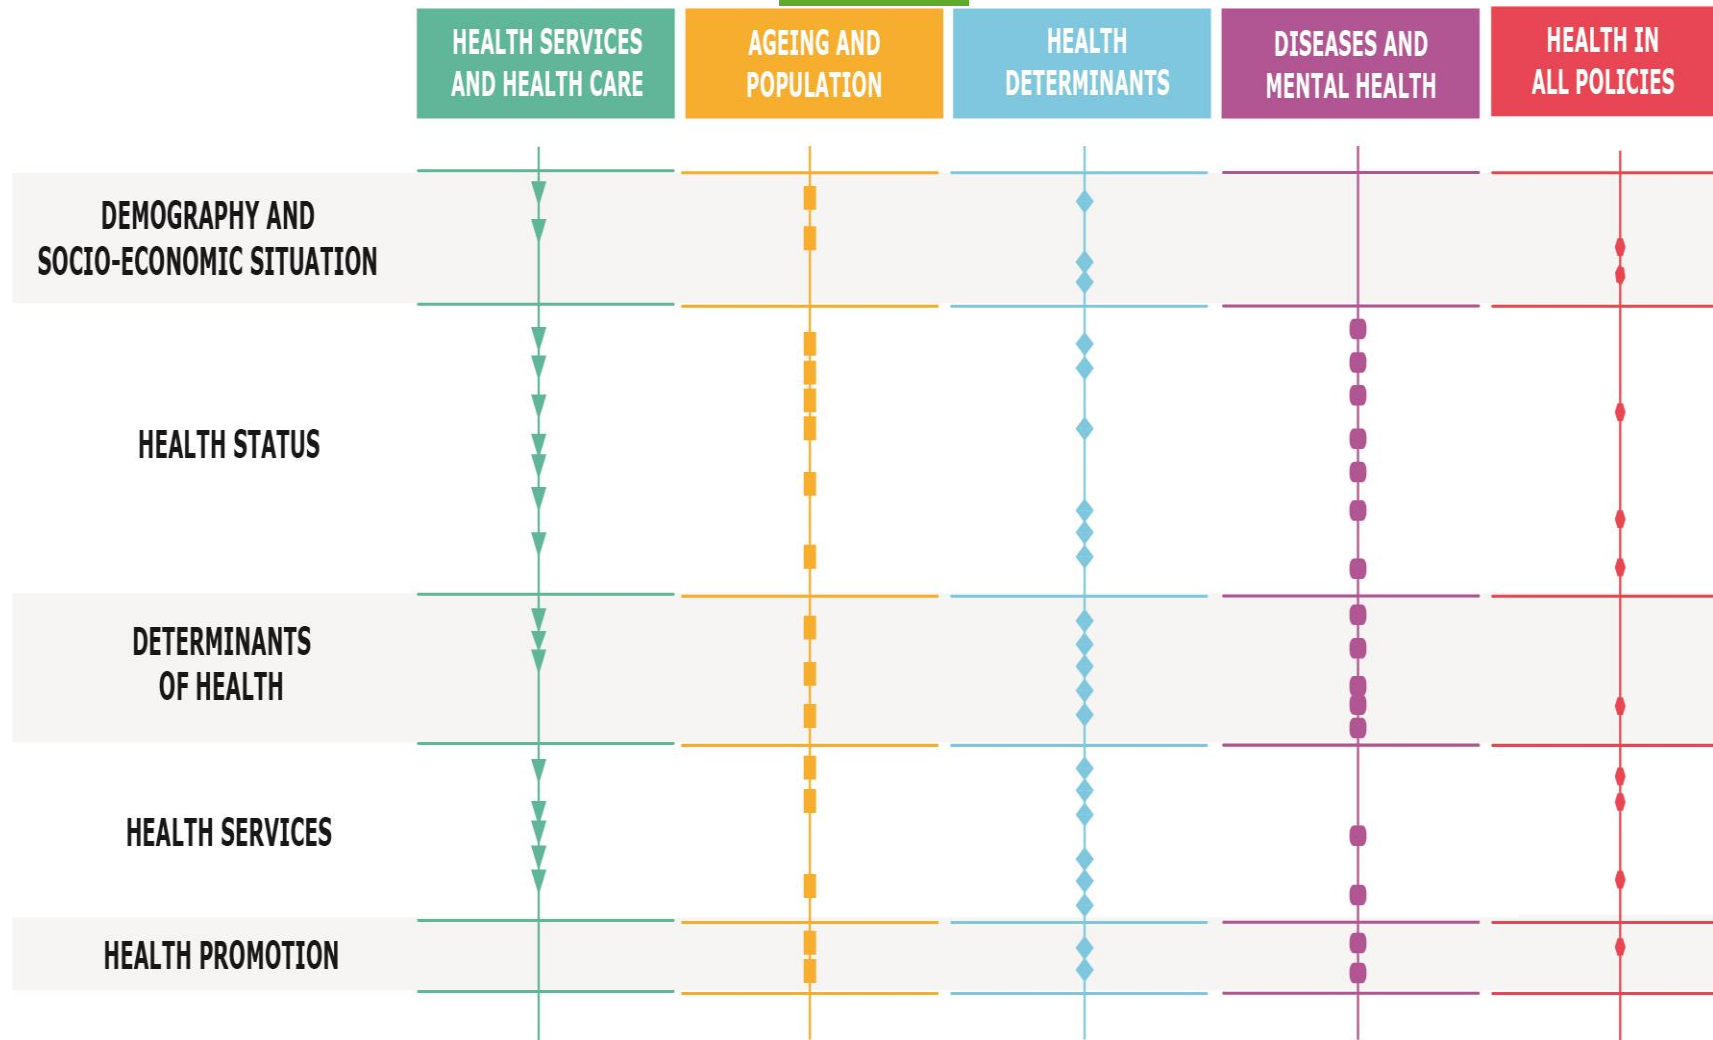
HEALTH SERVICES AND HEALTH CARE

AGEING AND POPULATION

HEALTH DETERMINANTS

DISEASES AND MENTAL HEALTH

HEALTH IN ALL POLICIES

DEMOGRAPHY AND SOCIO-ECONOMIC SITUATION

HEALTH STATUS

DETERMINANTS OF HEALTH

HEALTH SERVICES

HEALTH PROMOTION